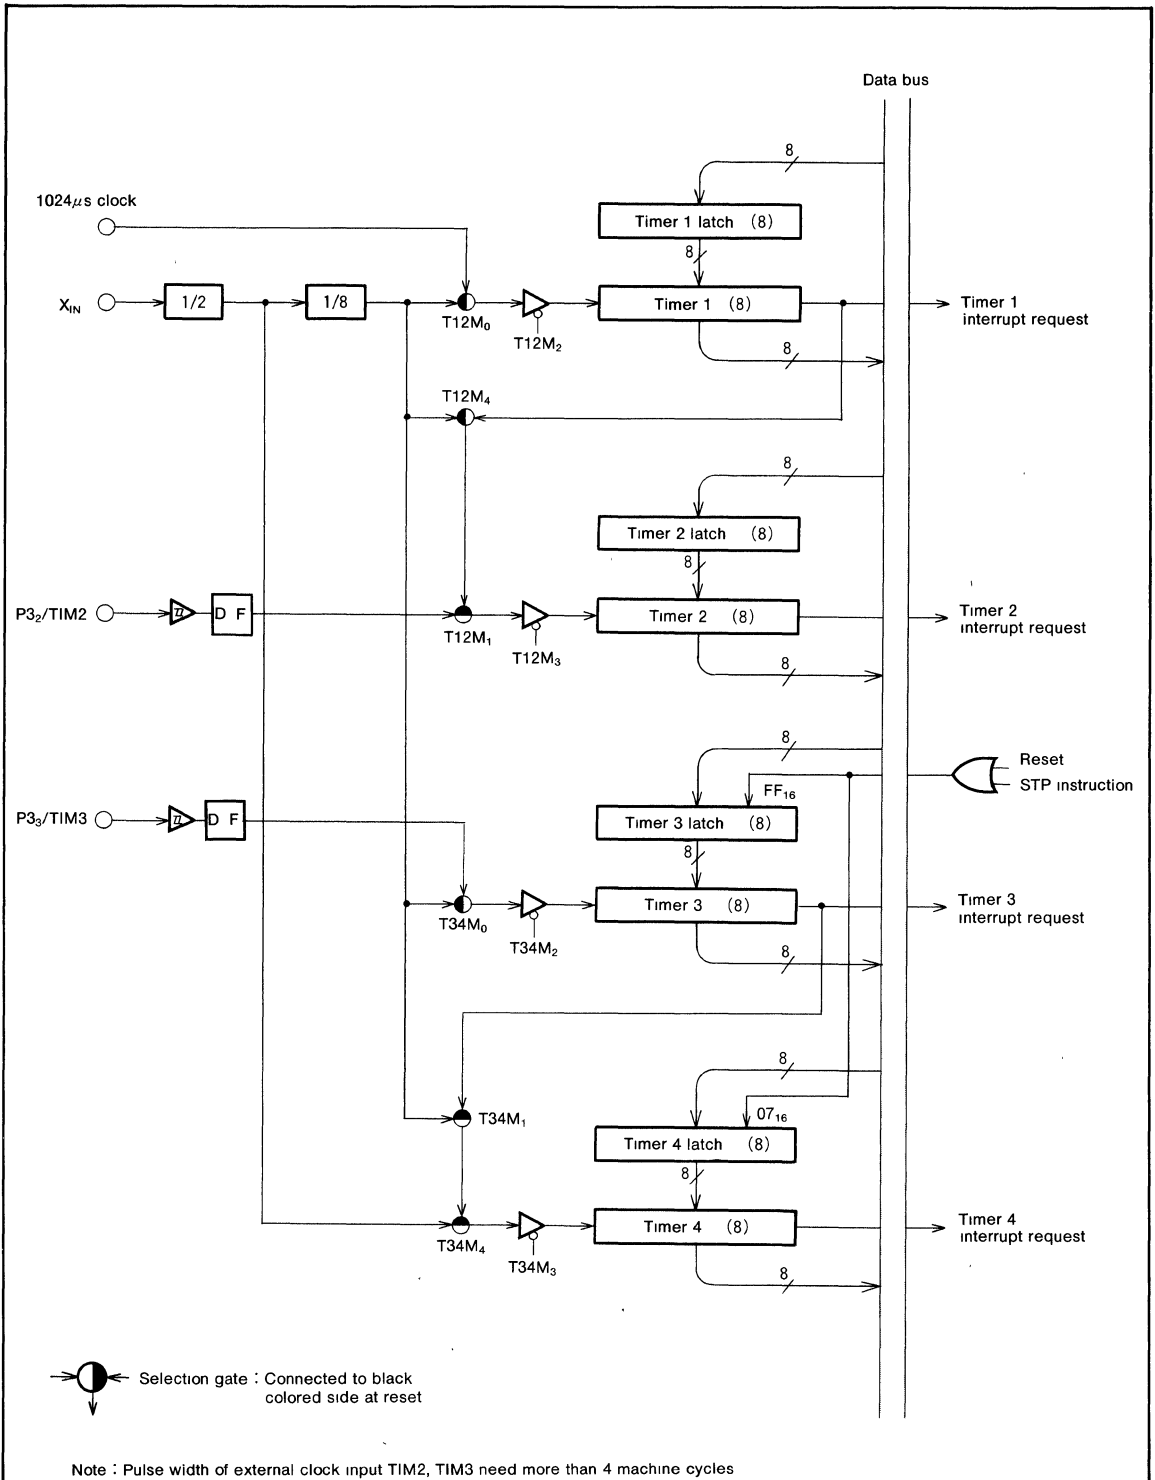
Data bus

8

1024$\mu$s clock

Timer 1 latch (8)

8

$X_{IN}$

1/2

1/8

$T12M_0$

$T12M_2$

Timer 1 (8)

Timer 1 interrupt request

8

$T12M_4$

8

Timer 2 latch (8)

8

$P3_2$/TIM2

D F

$T12M_1$

$T12M_3$

Timer 2 (8)

Timer 2 interrupt request

8

8

Reset

STP instruction

$FF_{16}$

$P3_3$/TIM3

D F

Timer 3 latch (8)

8

$T34M_0$

$T34M_2$

Timer 3 (8)

Timer 3 interrupt request

8

8

$T34M_1$

$07_{16}$

Timer 4 latch (8)

8

$T34M_4$

$T34M_3$

Timer 4 (8)

Timer 4 interrupt request

8

Selection gate : Connected to black colored side at reset

Note : Pulse width of external clock input TIM2, TIM3 need more than 4 machine cycles